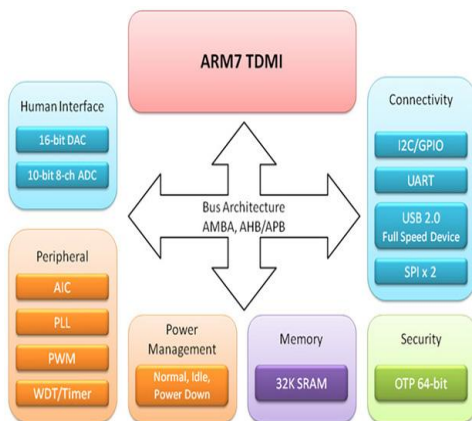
ARM7 TDMI

Human Interface

16-bit DAC

10-bit 8-ch ADC

Connectivity

I2C/GPIO

UART

USB 2.0 Full Speed Device

SPI x 2

Bus Architecture AMBA, AHB/APB

Peripheral

AIC

PLL

PWM

WDT/Timer

Power Management

Normal, Idle, Power Down

Memory

32K SRAM

Security

OTP 64-bit